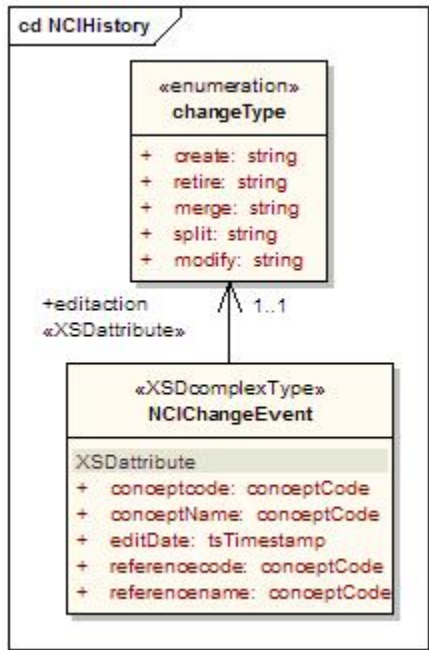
cd NCIHistory

«enumeration»
changeType

+ create: string
+ retire: string
+ merge: string
+ split: string
+ modify: string

+editaction
«XSDattribute»

1..1

«XSDcomplexType»
NCIChangeEvent

XSDattribute
+ conceptcode: conceptCode
+ conceptName: conceptCode
+ editDate: tsTimestamp
+ referencecode: conceptCode
+ referencename: conceptCode